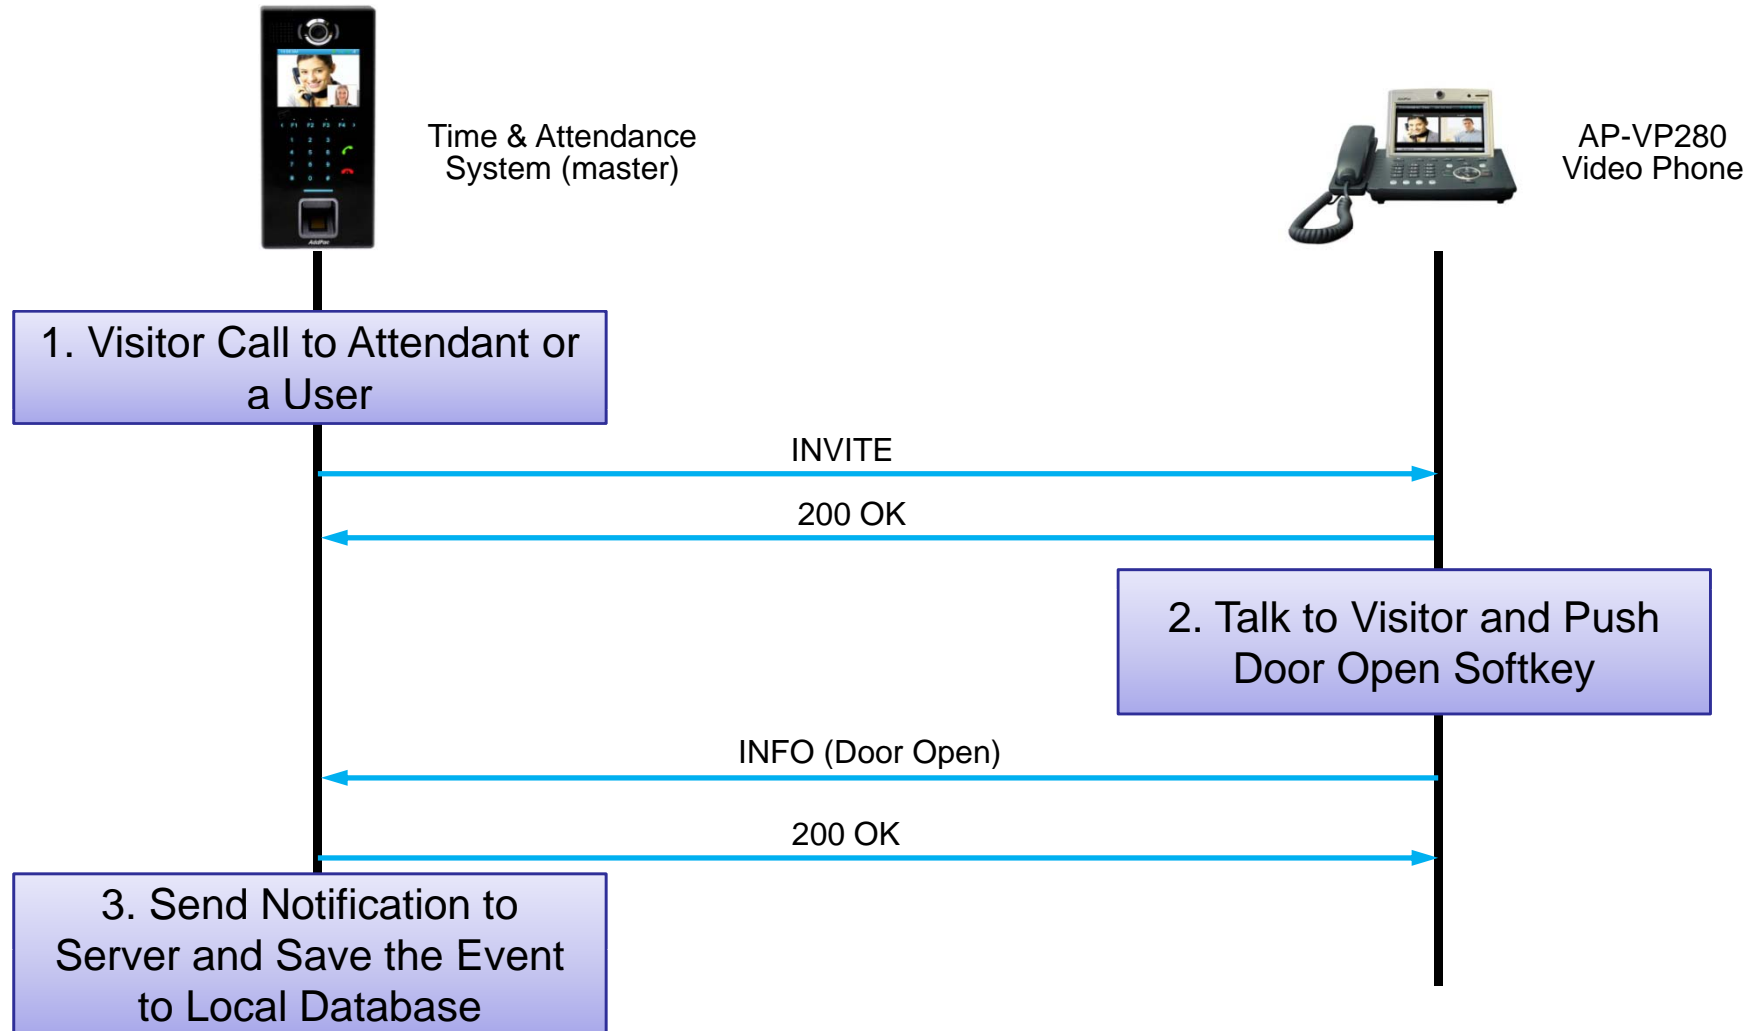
Time & Attendance System (master)

AP-VP280 Video Phone

1. Visitor Call to Attendant or a User

INVITE

200 OK

2. Talk to Visitor and Push Door Open Softkey

INFO (Door Open)

200 OK

3. Send Notification to Server and Save the Event to Local Database